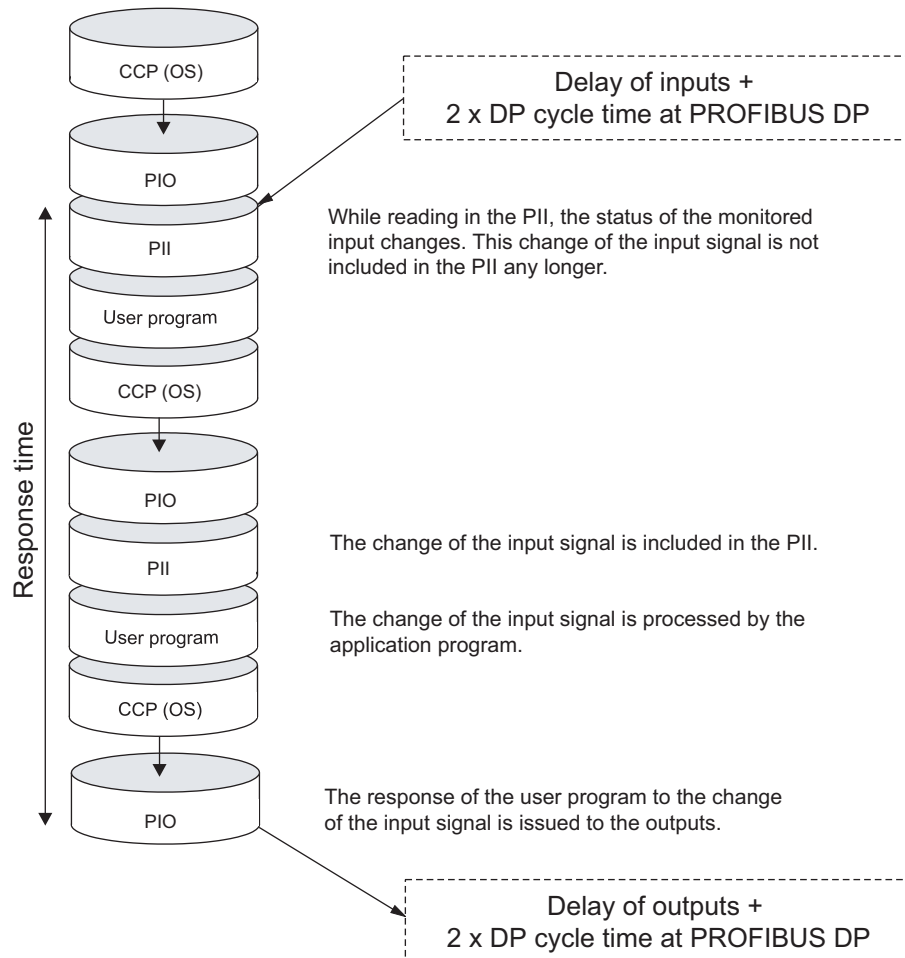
CCP (OS)

Delay of inputs +
2 x DP cycle time at PROFIBUS DP

PIO

PII

While reading in the PII, the status of the monitored input changes. This change of the input signal is not included in the PII any longer.

User program

CCP (OS)

Response time

PIO

PII

The change of the input signal is included in the PII.

User program

The change of the input signal is processed by the application program.

CCP (OS)

PIO

The response of the user program to the change of the input signal is issued to the outputs.

Delay of outputs +
2 x DP cycle time at PROFIBUS DP